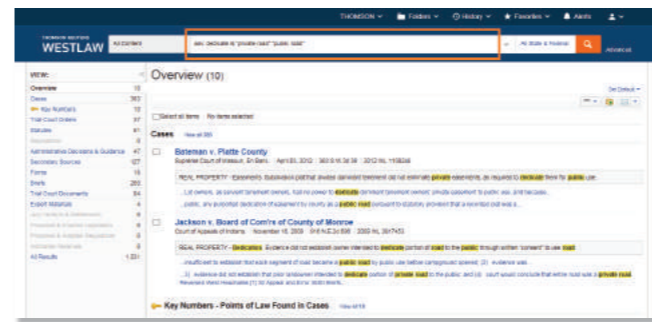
THOMSON ▾ Folders ▾ History ▾ Favorites ▾ Alerts

THOMSON REUTERS WESTLAW All Content

adv: dedicate /s "private road" "public road"

All State & Federal

Advanced

VIEW:

Overview 10
Cases 363
Key Numbers 13
Trial Court Orders 37
Statutes 61
Regulations 0
Administrative Decisions & Guidance 47
Secondary Sources 127
Forms 15
Briefs 260
Trial Court Documents 84
Expert Materials 4
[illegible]
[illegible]
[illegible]
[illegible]
All Results 1,001

Overview (10)

Set Default ▾

Select all items No items selected

Cases View all 363

Bateman v. Platte County
Supreme Court of Missouri, En Banc. April 03, 2012 363 S.W.3d 39 2012 WL 1108249

REAL PROPERTY - Easements. Subdivision plat that showed easement did not eliminate private easement, as required to dedicate there for public use.

...Lot owners, as servient tenement owners, had no power to dedicate dominant tenement owners' private easement to public use, and because...

...plats, any purported dedication of easement by county as a public road pursuant to statutory provision that a roadway plat was a...

Jackson v. Board of Com'rs of County of Monroe
Court of Appeals of Indiana. November 16, 2009 916 N.E.2d 696 2009 WL 3847453

REAL PROPERTY - Dedication. Evidence did not establish owner intended to dedicate portion of road to the public through written "consent" to use road.

...insufficient to establish that each segment of road became a public road by public use before campground opened. (2) evidence was...

...(3) evidence did not establish that prior landowner intended to dedicate portion of private road to the public; and (4) court would conclude that entire road was a private road. Reversed. West Headnotes (7) Appeal and Error Tenth Month...

Key Numbers - Points of Law Found in Cases View all 13